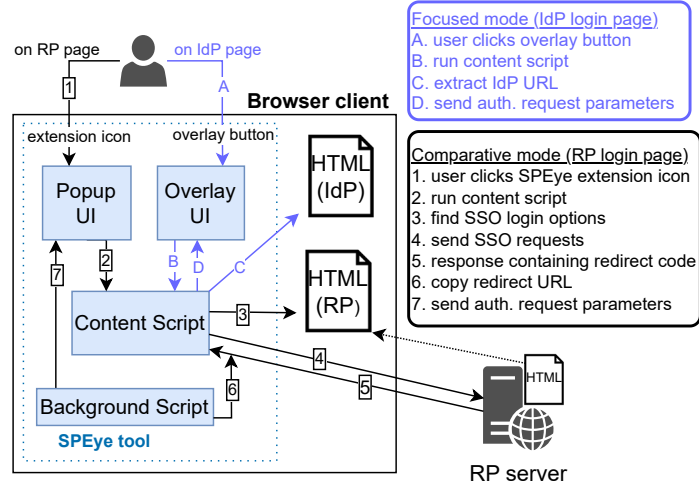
Focused mode (IdP login page)
A. user clicks overlay button
B. run content script
C. extract IdP URL
D. send auth. request parameters

on RP page
on IdP page
A
1
Browser client
extension icon
overlay button
Popup UI
Overlay UI
HTML (IdP)
7
2
B
D
C
Content Script
3
HTML (RP)
4
5
6
Background Script
SPEye tool
HTML
RP server

Comparative mode (RP login page)
1. user clicks SPEye extension icon
2. run content script
3. find SSO login options
4. send SSO requests
5. response containing redirect code
6. copy redirect URL
7. send auth. request parameters